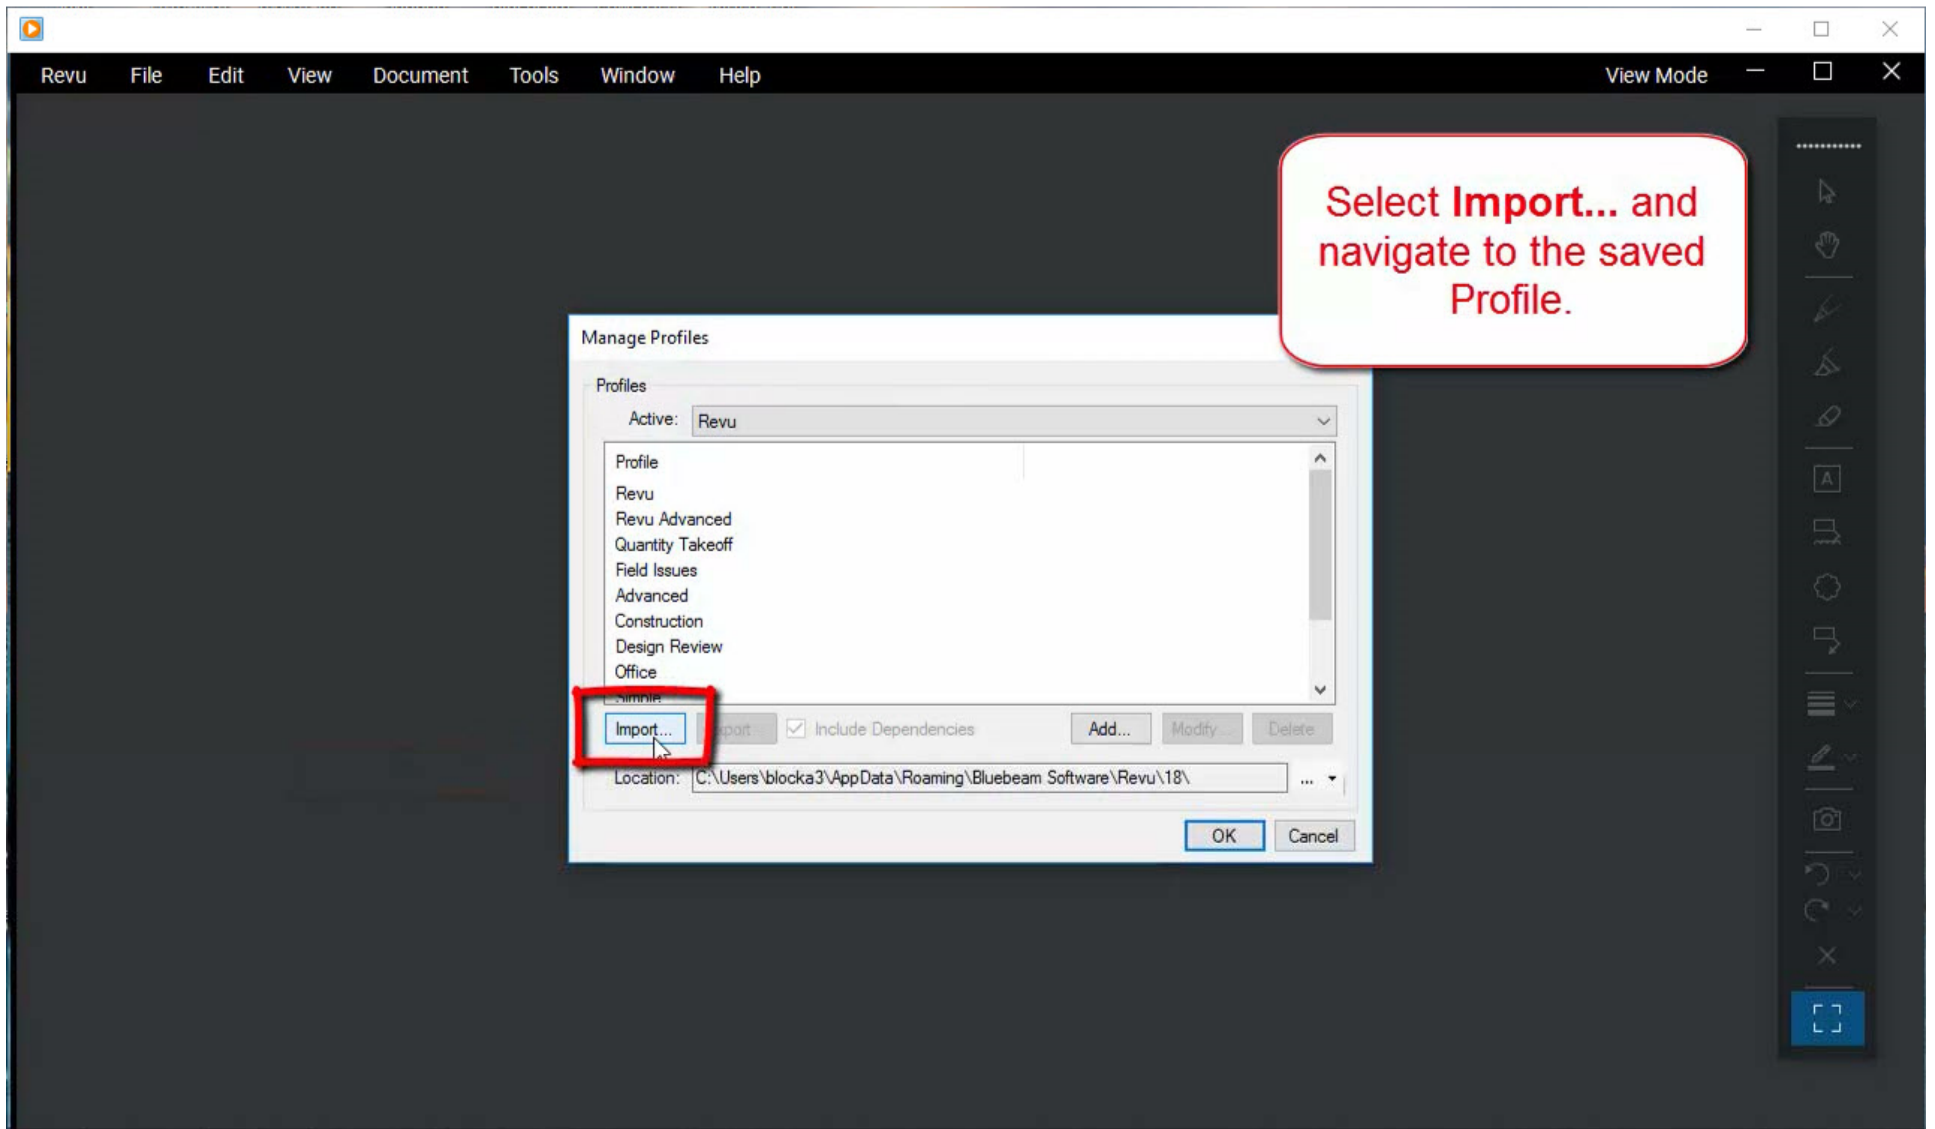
Revu File Edit View Document Tools Window Help

View Mode

Select **Import...** and navigate to the saved Profile.

Manage Profiles

Profiles

Active: Revu

Profile

Revu
Revu Advanced
Quantity Takeoff
Field Issues
Advanced
Construction
Design Review
Office
Simple

Import... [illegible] Include Dependencies Add... Modify... Delete

Location: C:\Users\blocka3\AppData\Roaming\Bluebeam Software\Revu\18\ ...

OK Cancel